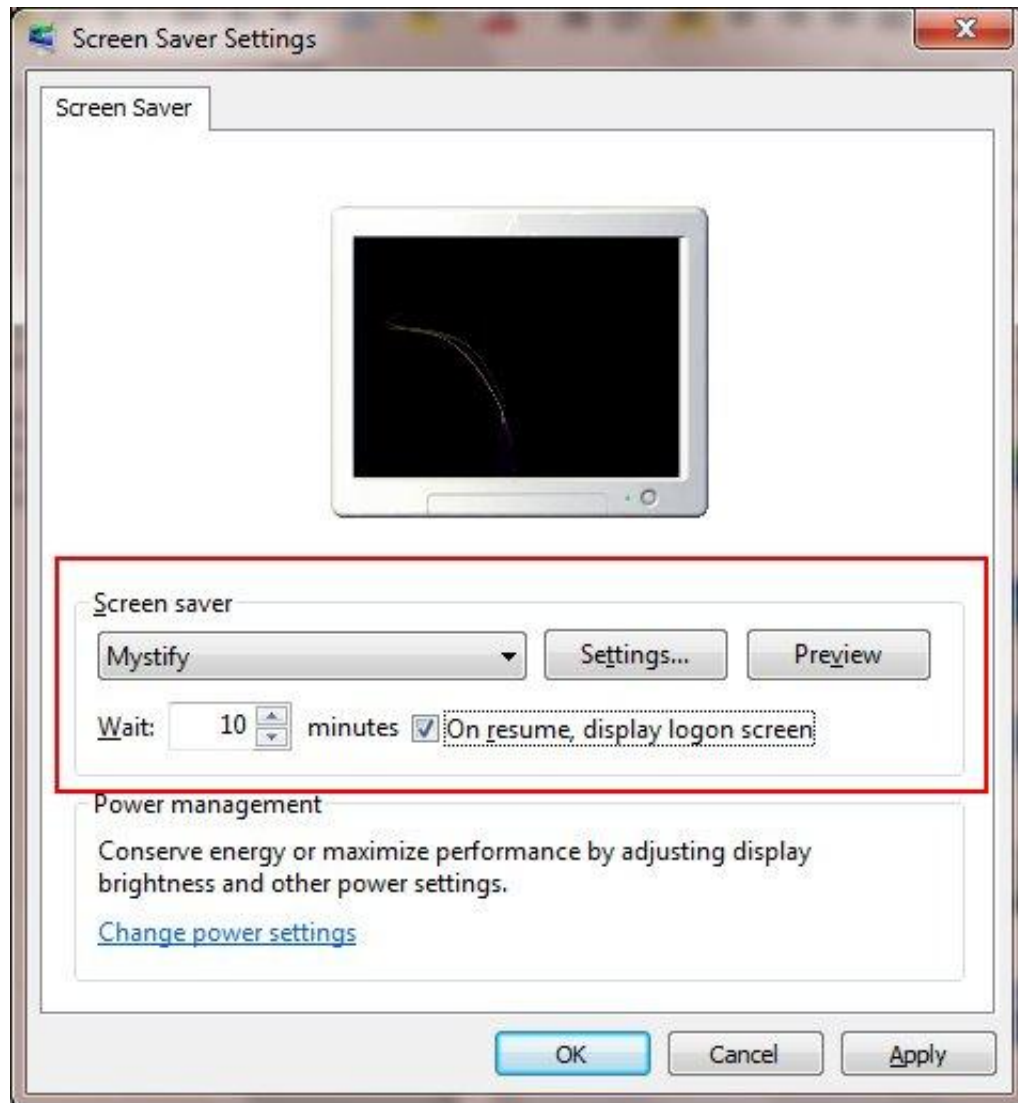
Screen Saver Settings

Screen Saver

Screen saver

Mystify

Settings...

Preview

Wait: 10 minutes On resume, display logon screen

Power management

Conserve energy or maximize performance by adjusting display brightness and other power settings.

Change power settings

OK

Cancel

Apply